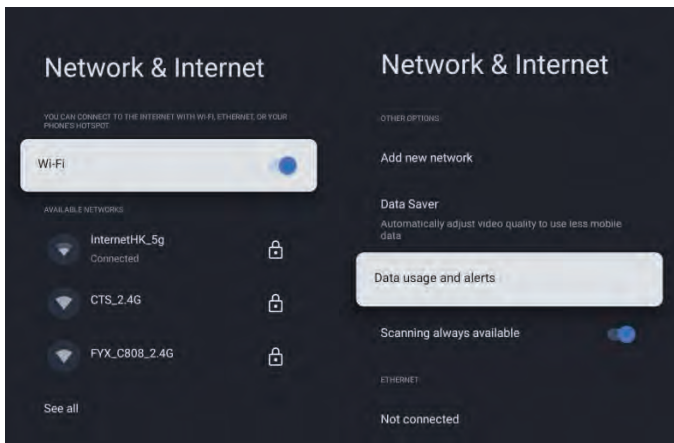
Network & Internet

YOU CAN CONNECT TO THE INTERNET WITH WI-FI, ETHERNET, OR YOUR PHONE'S HOTSPOT

Wi-Fi

AVAILABLE NETWORKS

InternetHK_5g
Connected

CTS_2.4G

FYX_C808_2.4G

See all

Network & Internet

OTHER OPTIONS

Add new network

Data Saver
Automatically adjust video quality to use less mobile data

Data usage and alerts

Scanning always available

ETHERNET

Not connected